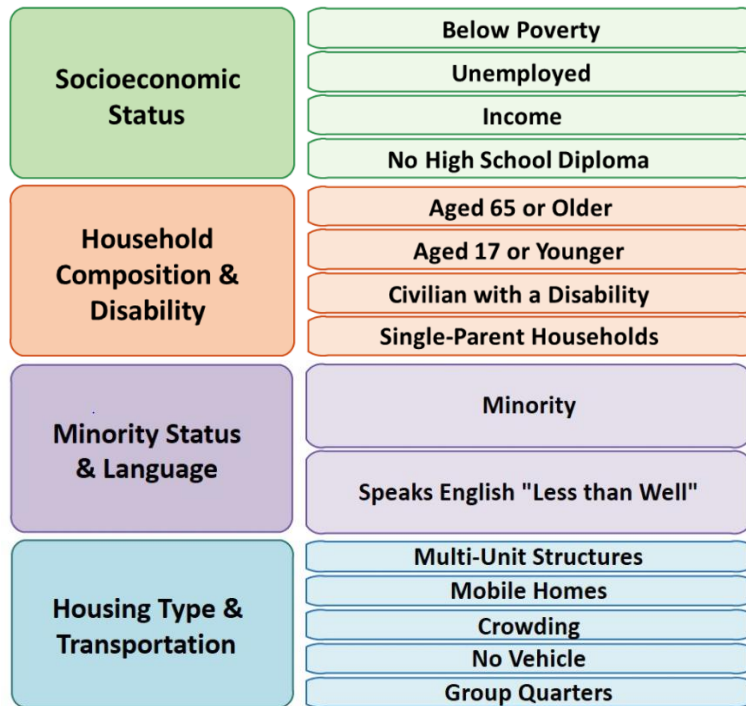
Socioeconomic Status

Below Poverty

Unemployed

Income

No High School Diploma

Household Composition & Disability

Aged 65 or Older

Aged 17 or Younger

Civilian with a Disability

Single-Parent Households

Minority Status & Language

Minority

Speaks English "Less than Well"

Housing Type & Transportation

Multi-Unit Structures

Mobile Homes

Crowding

No Vehicle

Group Quarters